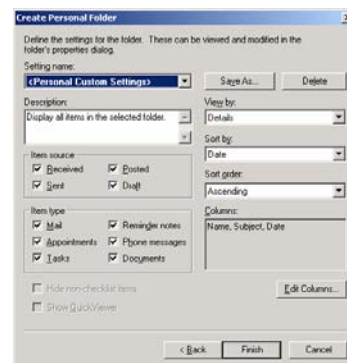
Create Personal Folder

Define the settings for the folder. These can be viewed and modified in the folder's properties dialog.

Setting name:

<Personal Custom Settings>

Save As...

Delete

Description:

Display all items in the selected folder.

View by:

Details

Sort by:

Date

Sort order:

Ascending

Item source

Received

Posted

Sent

Draft

Item type

Mail

Reminder notes

Appointments

Phone messages

Tasks

Documents

Columns:

Name, Subject, Date

Hide non-checklist items

Show QuickViewer

Edit Columns...

< Back

Finish

Cancel